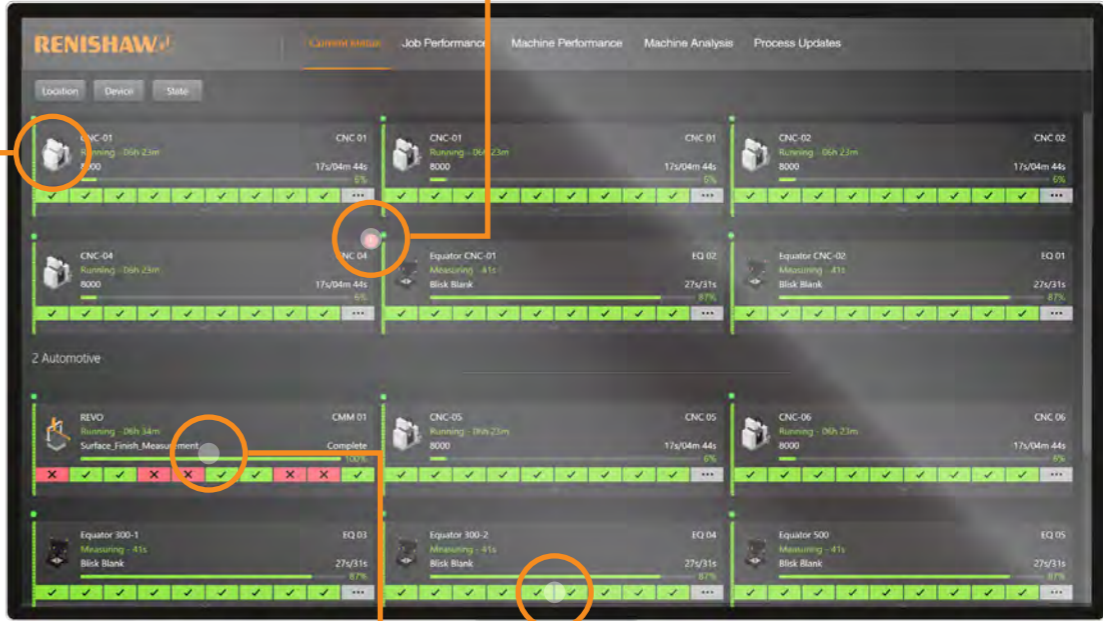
RENISHAW

Current status Job Performance Machine Performance Machine Analysis Process Updates

Location Device State

CNC-01 CNC 01
Running - 06h 23m
8000 17s/04m 44s
6%
...

CNC-01 CNC 01
Running - 06h 23m
8000 17s/04m 44s
6%
...

CNC-02 CNC 02
Running - 06h 23m
8000 17s/04m 44s
6%
...

CNC-04 NC 04
Running - 06h 23m
8000 17s/04m 44s
6%
...

Equator CNC-01 EQ 02
Measuring - 41s
Blisk Blank 27s/31s
87%
...

Equator CNC-02 EQ 01
Measuring - 41s
Blisk Blank 27s/31s
87%
...

2 Automotive

REVO CMM 01
Running - 06h 34m
Surface_Finish_Measurement Complete
100%

CNC-05 CNC 05
Running - 06h 23m
8000 17s/04m 44s
6%
...

CNC-06 CNC 06
Running - 06h 23m
8000 17s/04m 44s
6%
...

Equator 300-1 EQ 03
Measuring - 41s
Blisk Blank 27s/31s
87%
...

Equator 300-2 EQ 04
Measuring - 41s
Blisk Blank 27s/31s
87%
...

Equator 500 EQ 05
Measuring - 41s
Blisk Blank 27s/31s
87%
...